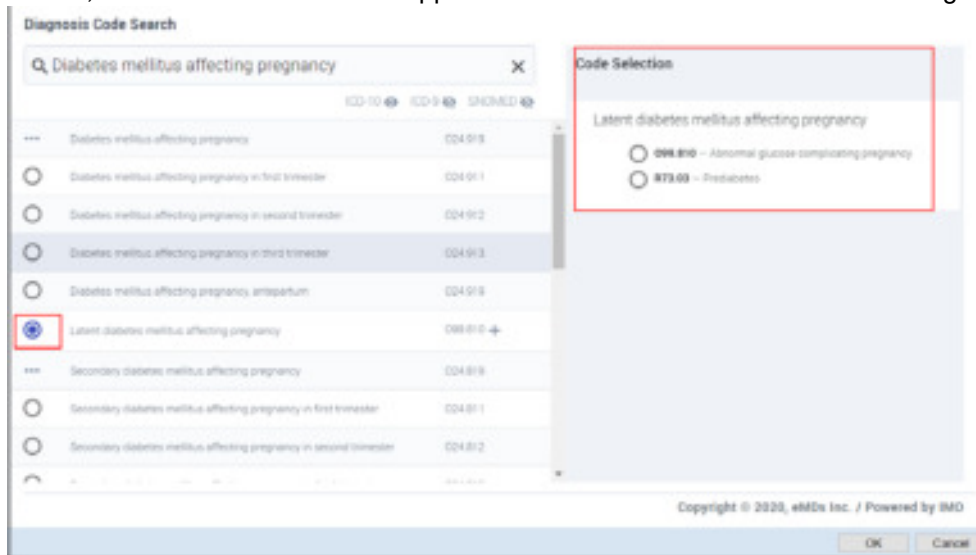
Diagnosis Code Search

Diabetes mellitus affecting pregnancy

ICD-10 ICD-9 SNOMED

| | | |
|---|---|---|
| ••• | Diabetes mellitus affecting pregnancy | O24.919 |
| | Diabetes mellitus affecting pregnancy in first trimester | O24.911 |
| | Diabetes mellitus affecting pregnancy in second trimester | O24.912 |
| | Diabetes mellitus affecting pregnancy in third trimester | O24.913 |
| | Diabetes mellitus affecting pregnancy, antepartum | O24.919 |
| | Latent diabetes mellitus affecting pregnancy | O99.810 + |
| ••• | Secondary diabetes mellitus affecting pregnancy | O24.819 |
| | Secondary diabetes mellitus affecting pregnancy in first trimester | O24.811 |
| | Secondary diabetes mellitus affecting pregnancy in second trimester | O24.812 |

Code Selection

Latent diabetes mellitus affecting pregnancy

O99.810 – Abnormal glucose complicating pregnancy

R73.03 – Prediabetes

Copyright © 2020, eMDs Inc. / Powered by IMO

OK Cancel